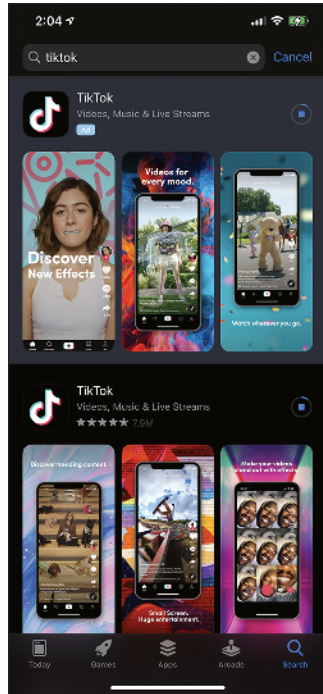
2:04

tiktok

Cancel

TikTok

Videos, Music & Live Streams

Ad

Discover New Effects

Videos for every mood.

Watch whenever you go.

TikTok

Videos, Music & Live Streams

7.9M

Discover trending content

Small Screen. Huge entertainment.

Make your videos stand out with effects

Today

Games

Apps

Arcade

Search